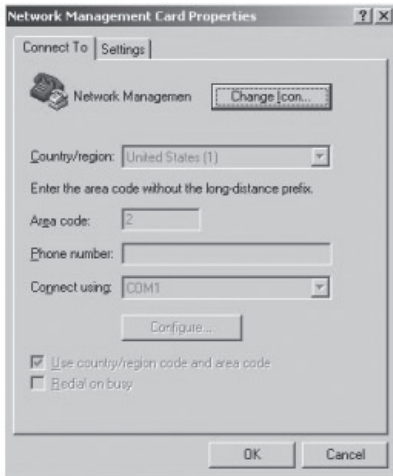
Network Management Card Properties ? X

Connect To Settings

Network Managemen

Change Icon...

Country/region: United States (1)

Enter the area code without the long-distance prefix.

Area code: 2

Phone number:

Connect using: COM1

Configure...

Use country/region code and area code

Redial on busy

OK Cancel